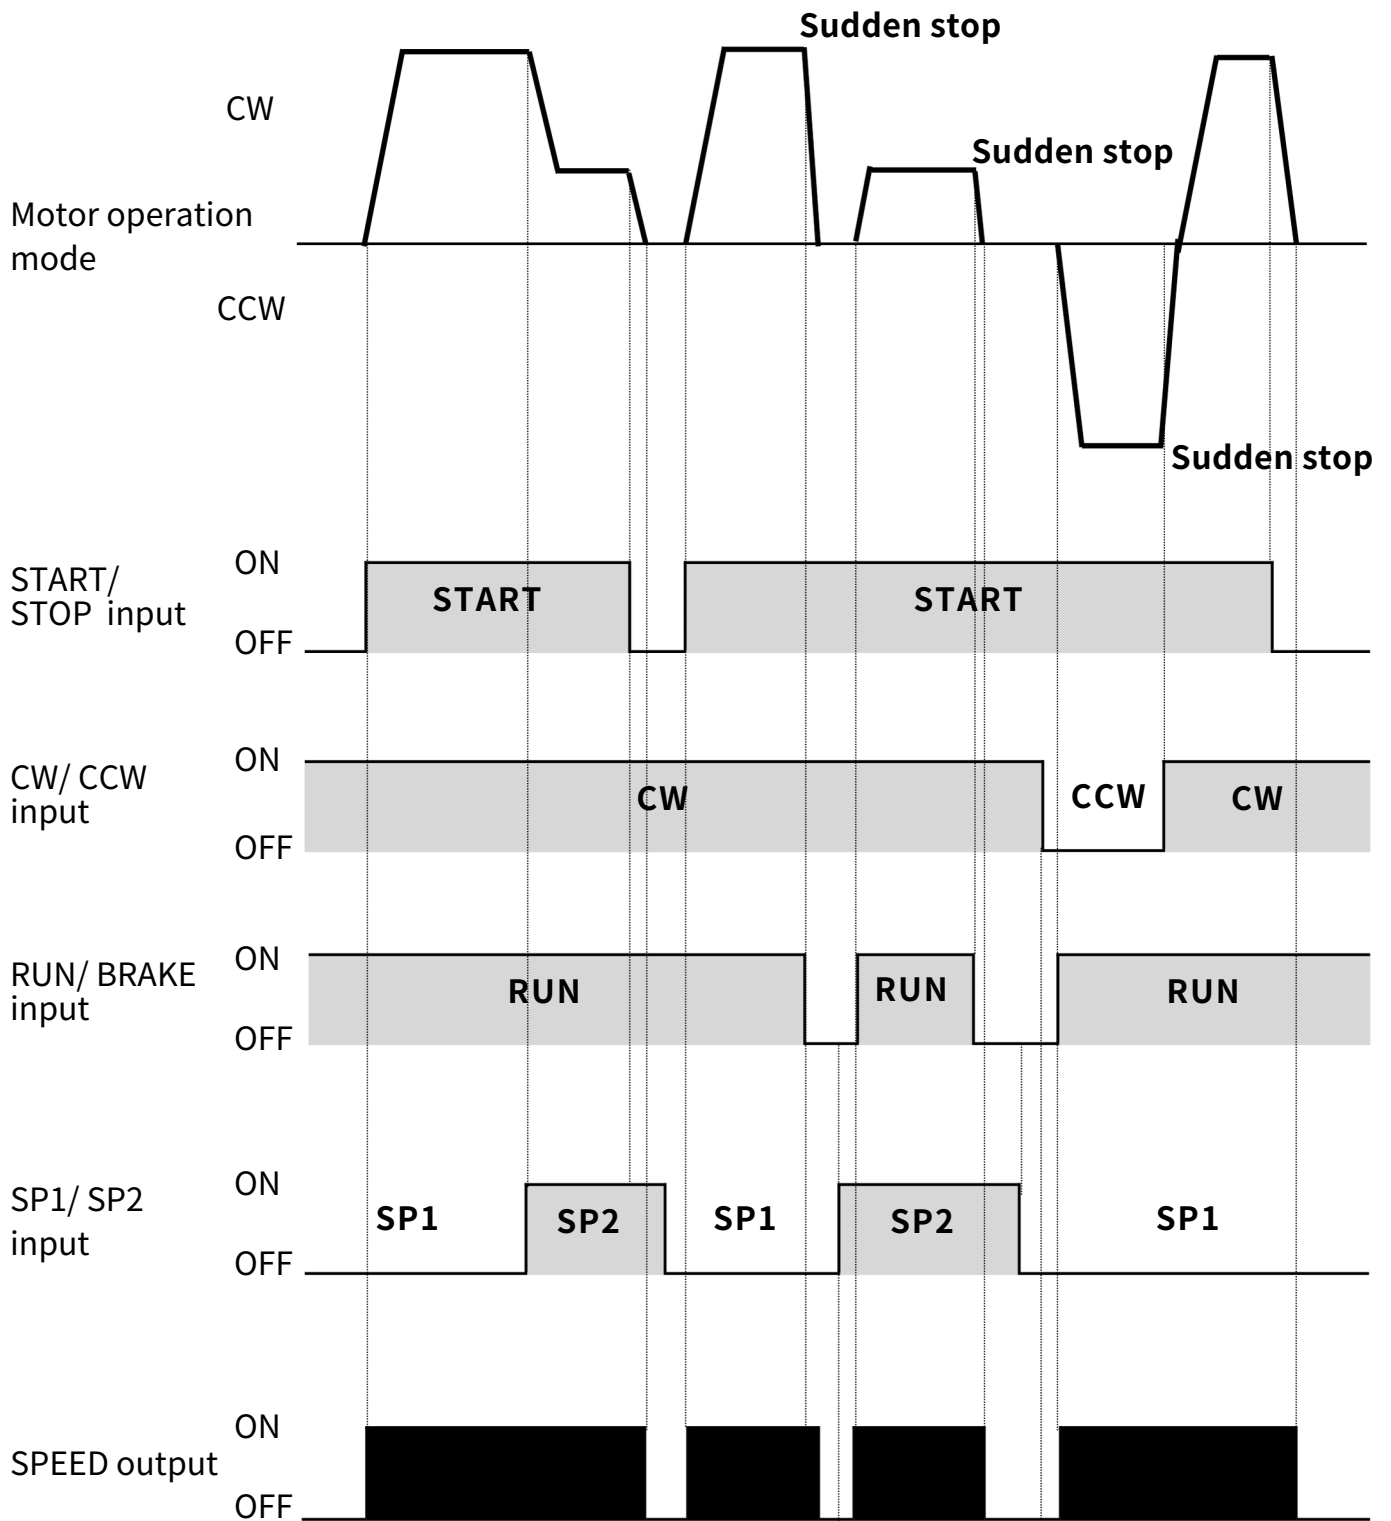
Sudden stop

CW

Sudden stop

Motor operation mode

CCW

Sudden stop

START/ STOP input

ON

OFF

START

START

CW/ CCW input

ON

OFF

CW

CCW

CW

RUN/ BRAKE input

ON

OFF

RUN

RUN

RUN

SP1/ SP2 input

ON

OFF

SP1

SP2

SP1

SP2

SP1

SPEED output

ON

OFF